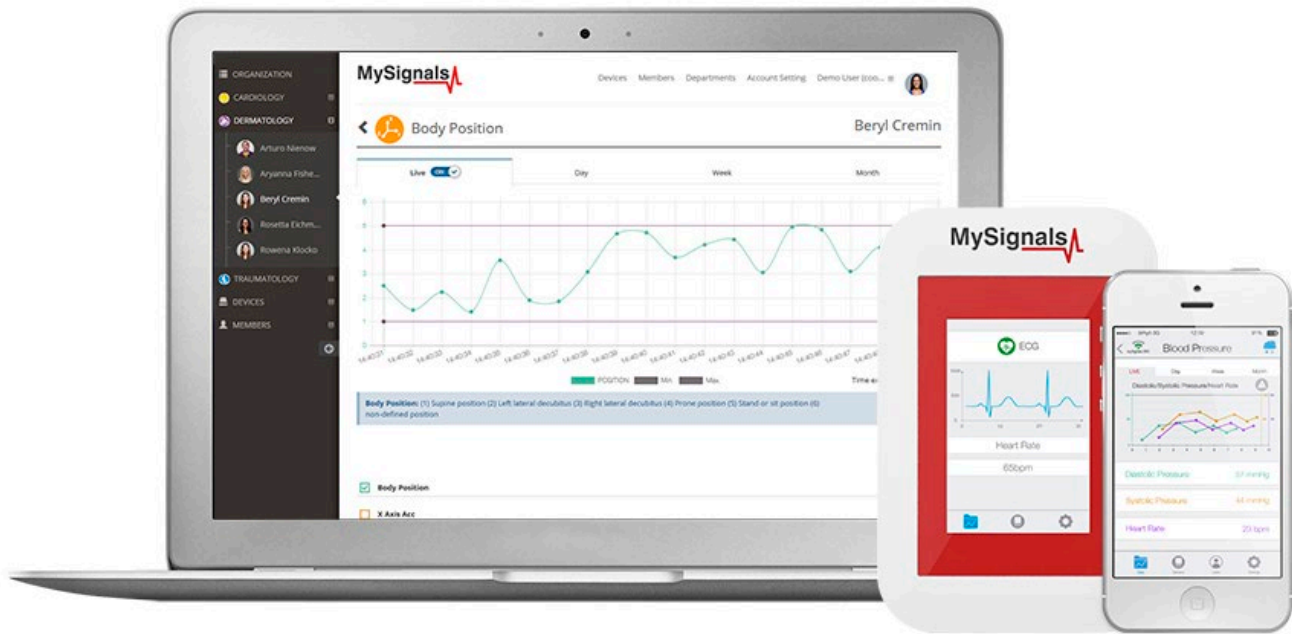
ORGANIZATION
CARDIOLOGY
DERMATOLOGY
Arturo Nienow
Aryanna Fishe...
Beryl Cremin
Rosetta Eichm...
Rowena Klocko
TRAUMATOLOGY
DEVICES
MEMBERS

MySignals

Devices Members Departments Account Setting Demo User (coo...

Body Position

Beryl Cremin

Live ON Day Week Month

6
5
4
3
2
1
0

14:40:31 14:40:32 14:40:33 14:40:34 14:40:35 14:40:36 14:40:37 14:40:38 14:40:39 14:40:40 14:40:41 14:40:42 14:40:43 14:40:44 14:40:45 14:40:46 14:40:47 14:40:4

POSITION Min Max

Time e

Body Position: (1) Supine position (2) Left lateral decubitus (3) Right lateral decubitus (4) Prone position (5) Stand or sit position (6) non-defined position

Body Position
X Axis Acc

MySignals

ECG

Heart Rate
65bpm

Blood Pressure

Live Day Week Month

Diastolic/Systolic Pressure/Heart Rate

Diastolic Pressure 57 mmHg
Systolic Pressure 44 mmHg
Heart Rate 23 bpm